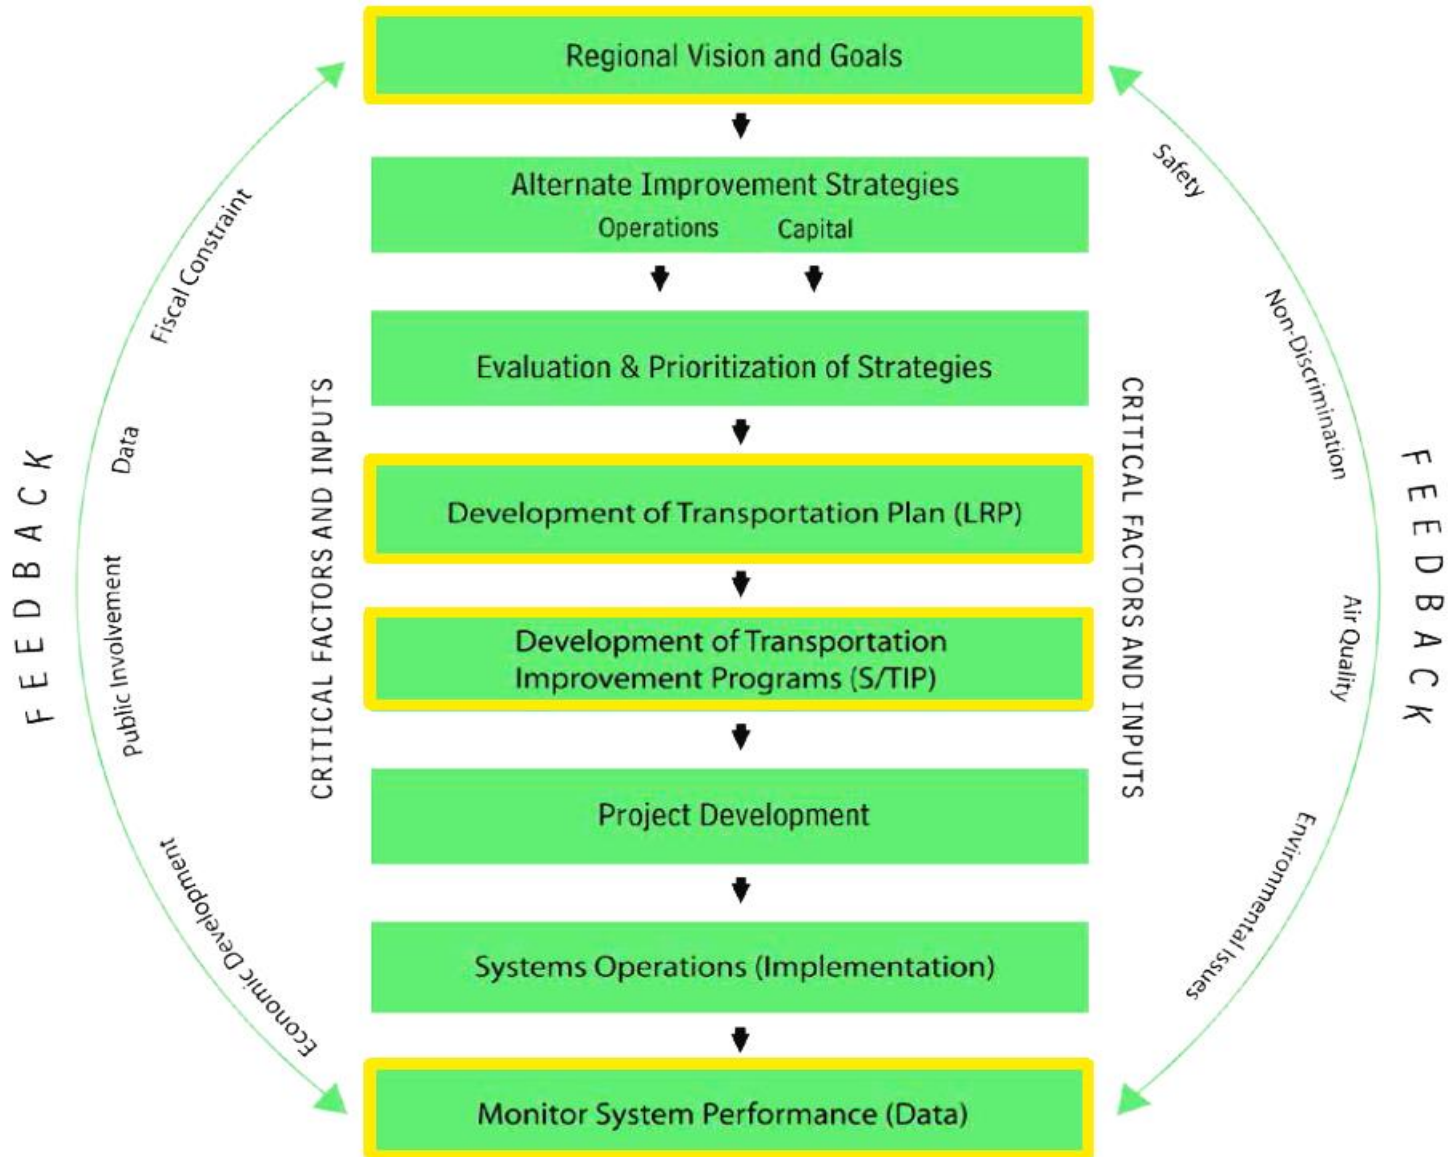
Regional Vision and Goals

Alternate Improvement Strategies
Operations Capital

Evaluation & Prioritization of Strategies

Development of Transportation Plan (LRP)

Development of Transportation Improvement Programs (S/TIP)

Project Development

Systems Operations (Implementation)

Monitor System Performance (Data)

FEEDBACK

Fiscal Constraint

Data

Public Involvement

Economic Development

CRITICAL FACTORS AND INPUTS

CRITICAL FACTORS AND INPUTS

Safety

Non-Discrimination

Air Quality

Environmental Issues

FEEDBACK